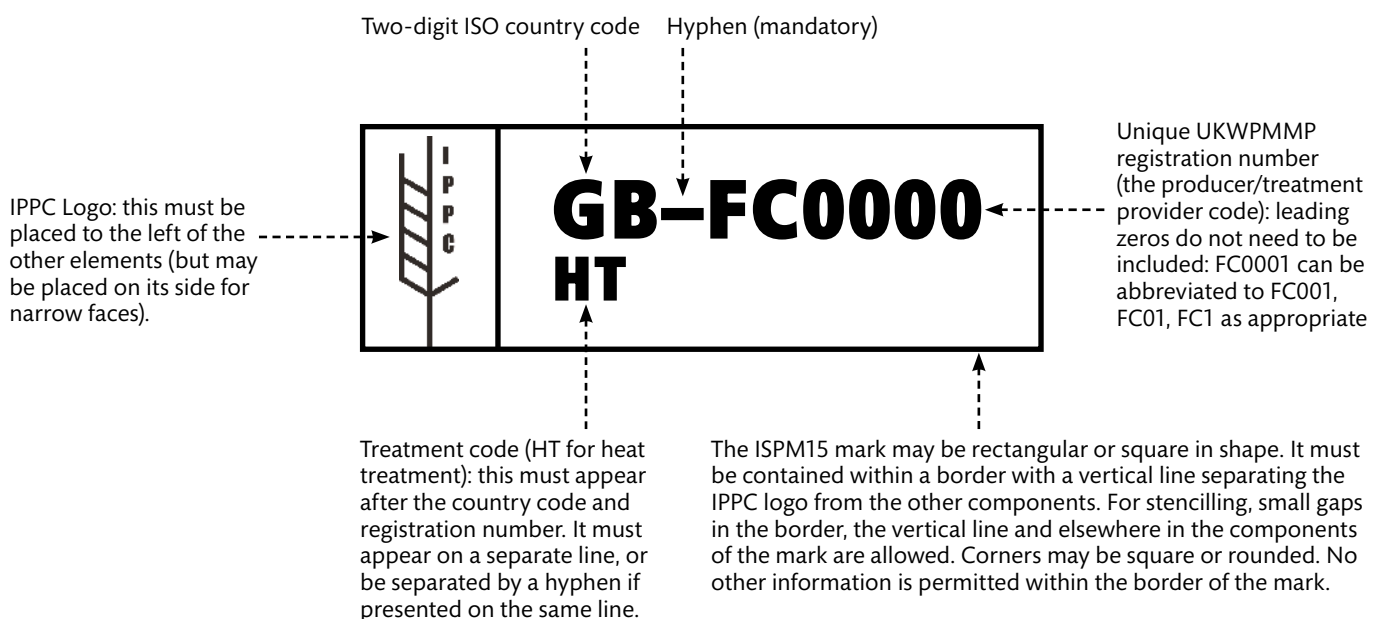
Two-digit ISO country code

Hyphen (mandatory)

IPPC Logo: this must be placed to the left of the other elements (but may be placed on its side for narrow faces).

IPPC

GB–FC0000
HT

Unique UKWPMMP registration number (the producer/treatment provider code): leading zeros do not need to be included: FC0001 can be abbreviated to FC001, FC01, FC1 as appropriate

Treatment code (HT for heat treatment): this must appear after the country code and registration number. It must appear on a separate line, or be separated by a hyphen if presented on the same line.

The ISPM15 mark may be rectangular or square in shape. It must be contained within a border with a vertical line separating the IPPC logo from the other components. For stencilling, small gaps in the border, the vertical line and elsewhere in the components of the mark are allowed. Corners may be square or rounded. No other information is permitted within the border of the mark.